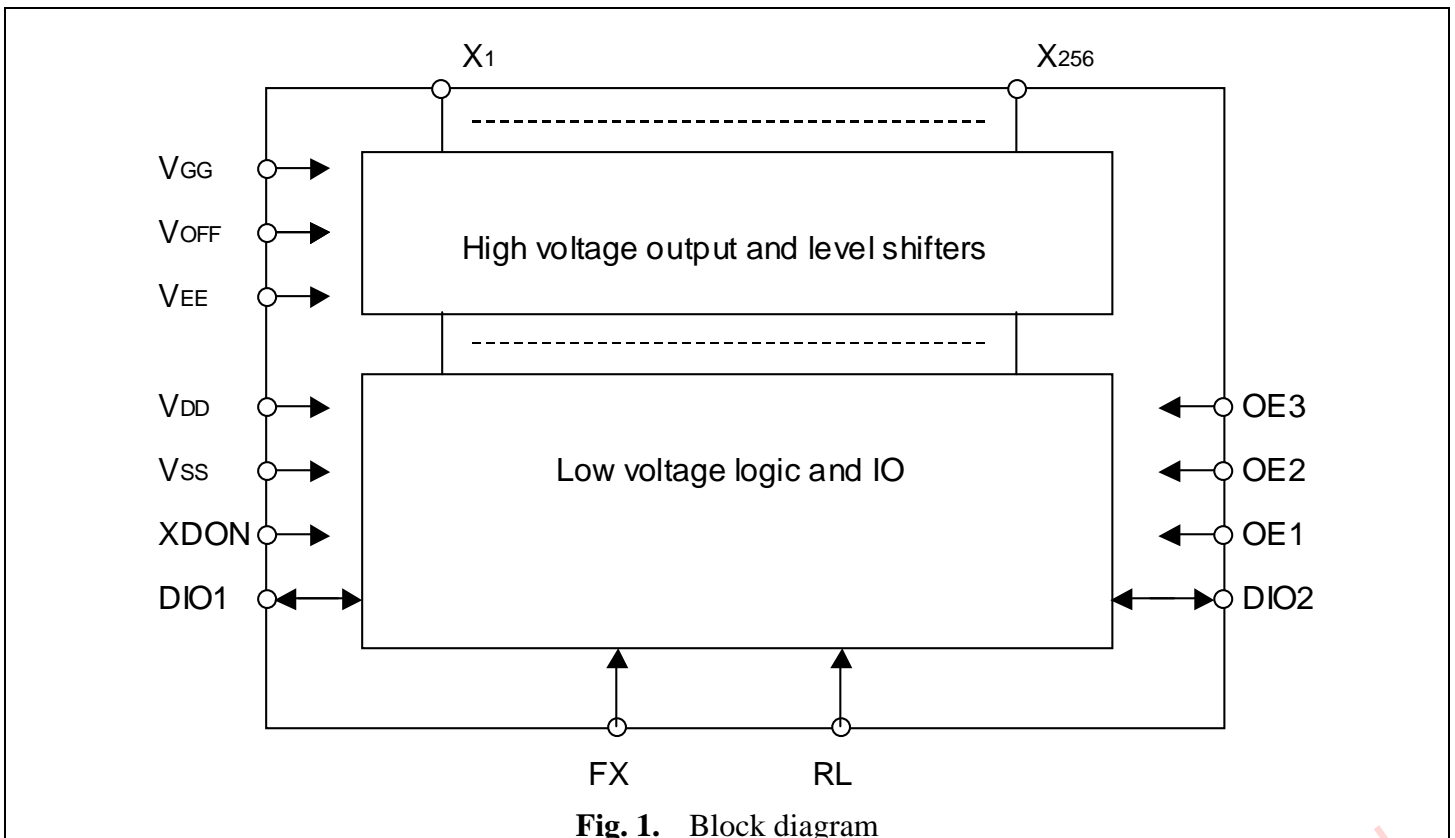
$X_1$

$X_{256}$

$V_{GG}$

$V_{OFF}$

$V_{EE}$

High voltage output and level shifters

$V_{DD}$

$V_{SS}$

XDON

DIO1

Low voltage logic and IO

OE3

OE2

OE1

DIO2

FX

RL

**Fig. 1.** Block diagram